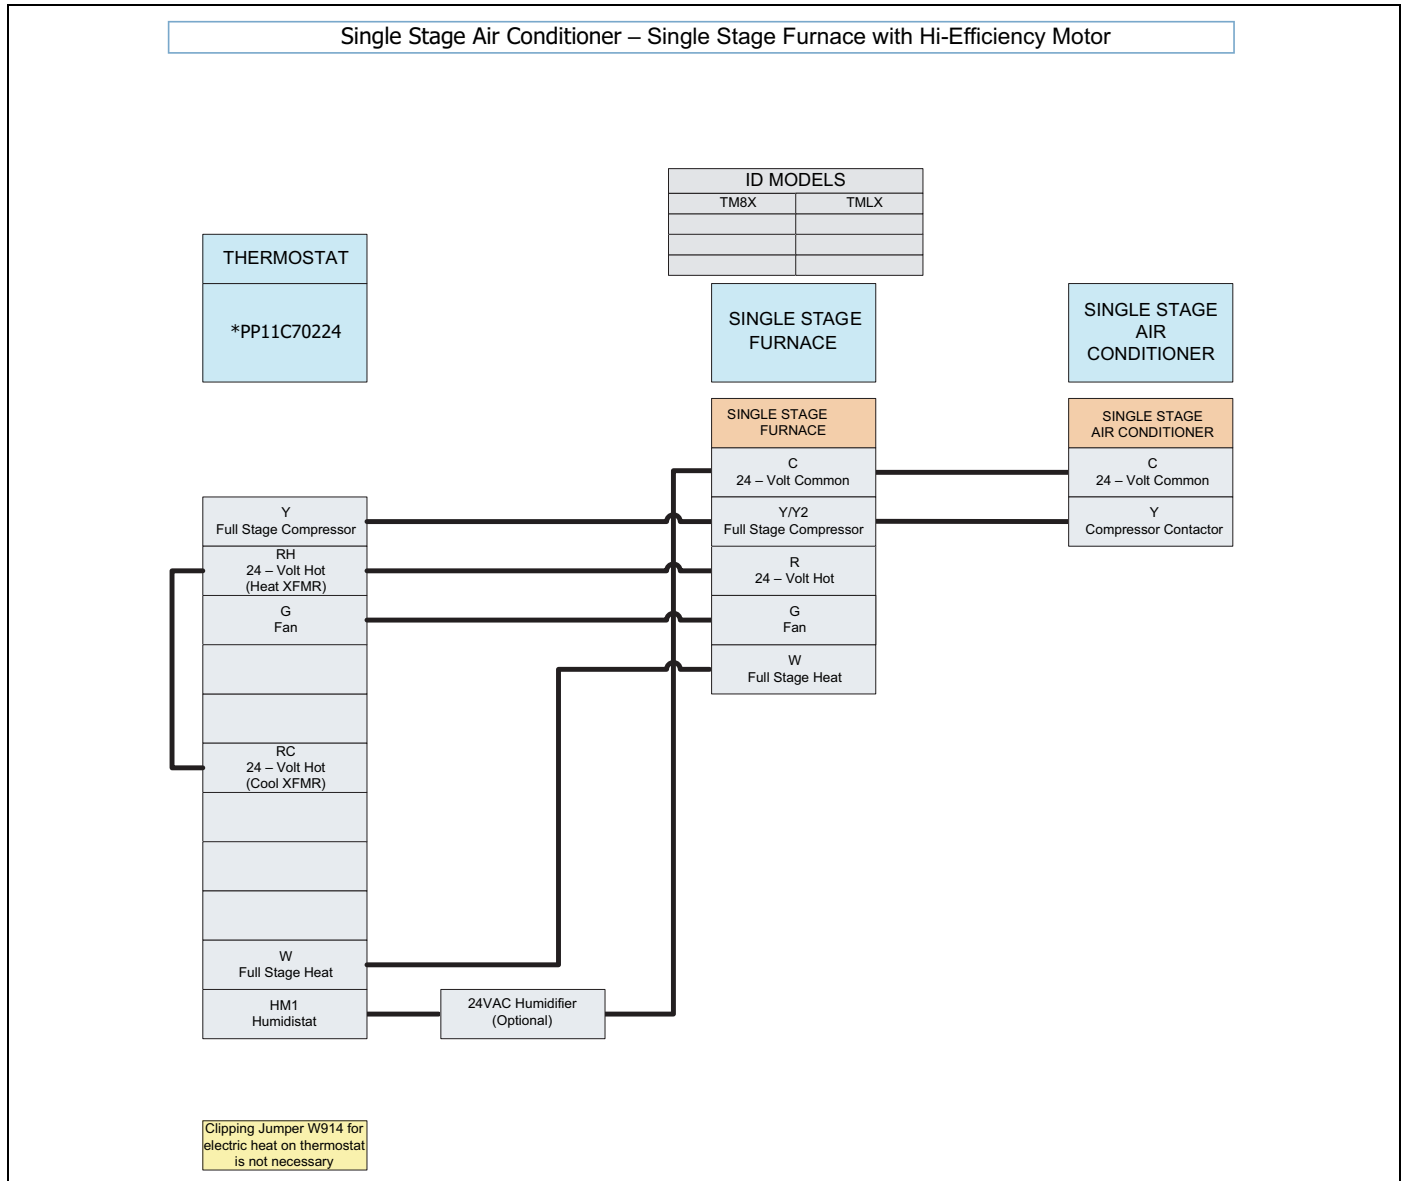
Single Stage Air Conditioner – Single Stage Furnace with Hi-Efficiency Motor

| ID MODELS | |
|---|---|
| TM8X | TMLX |
| | |
| | |
| | |

THERMOSTAT

*PP11C70224

SINGLE STAGE FURNACE

SINGLE STAGE AIR CONDITIONER

SINGLE STAGE FURNACE

C
24 – Volt Common

Y/Y2
Full Stage Compressor

R
24 – Volt Hot

G
Fan

W
Full Stage Heat

SINGLE STAGE AIR CONDITIONER

C
24 – Volt Common

Y
Compressor Contactor

Y
Full Stage Compressor

RH
24 – Volt Hot
(Heat XFMR)

G
Fan

RC
24 – Volt Hot
(Cool XFMR)

W
Full Stage Heat

HM1
Humidistat

24VAC Humidifier
(Optional)

Clipping Jumper W914 for electric heat on thermostat is not necessary